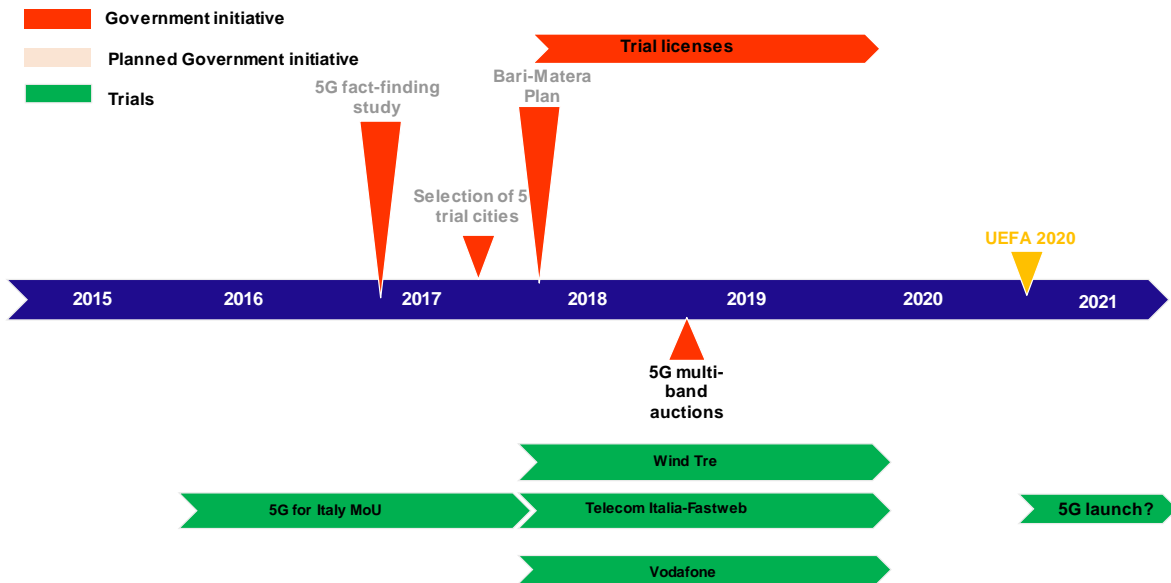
Government initiative

Planned Government initiative

Trials

Trial licenses

5G fact-finding study

Bari-Matera Plan

Selection of 5 trial cities

UEFA 2020

2015
2016
2017
2018
2019
2020
2021

5G multi-band auctions

Wind Tre

5G for Italy MoU

Telecom Italia-Fastweb

5G launch?

Vodafone